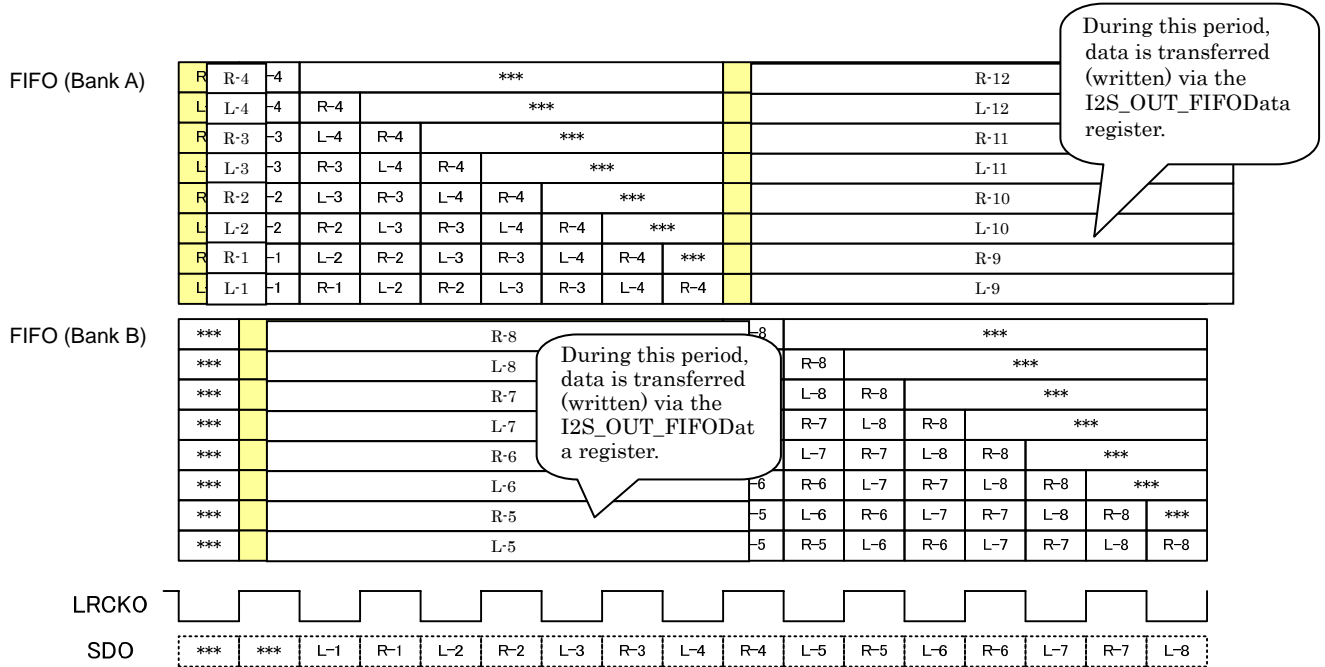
During this period, data is transferred (written) via the I2S_OUT_FIFOData register.

FIFO (Bank A)

| R | R-4 | -4 | *** | | | | | | | R-12 |
|---|---|---|---|---|---|---|---|---|---|---|
| L | L-4 | -4 | R-4 | *** | | | | | | L-12 |
| R | R-3 | -3 | L-4 | R-4 | *** | | | | | R-11 |
| L | L-3 | -3 | R-3 | L-4 | R-4 | *** | | | | L-11 |
| R | R-2 | -2 | L-3 | R-3 | L-4 | R-4 | *** | | | R-10 |
| L | L-2 | -2 | R-2 | L-3 | R-3 | L-4 | R-4 | *** | | L-10 |
| R | R-1 | -1 | L-2 | R-2 | L-3 | R-3 | L-4 | R-4 | *** | R-9 |
| L | L-1 | -1 | R-1 | L-2 | R-2 | L-3 | R-3 | L-4 | R-4 | L-9 |

FIFO (Bank B)

| *** | | R-8 | -8 | *** | | | | | | |
|---|---|---|---|---|---|---|---|---|---|---|
| *** | | L-8 | | R-8 | *** | | | | | |
| *** | | R-7 | | L-8 | R-8 | *** | | | | |
| *** | | L-7 | | R-7 | L-8 | R-8 | *** | | | |
| *** | | R-6 | | L-7 | R-7 | L-8 | R-8 | *** | | |
| *** | | L-6 | -6 | R-6 | L-7 | R-7 | L-8 | R-8 | *** | |
| *** | | R-5 | -5 | L-6 | R-6 | L-7 | R-7 | L-8 | R-8 | *** |
| *** | | L-5 | -5 | R-5 | L-6 | R-6 | L-7 | R-7 | L-8 | R-8 |

During this period, data is transferred (written) via the I2S_OUT_FIFOData register.

LRCKO

SDO

| *** | *** | L-1 | R-1 | L-2 | R-2 | L-3 | R-3 | L-4 | R-4 | L-5 | R-5 | L-6 | R-6 | L-7 | R-7 | L-8 |
|---|---|---|---|---|---|---|---|---|---|---|---|---|---|---|---|---|